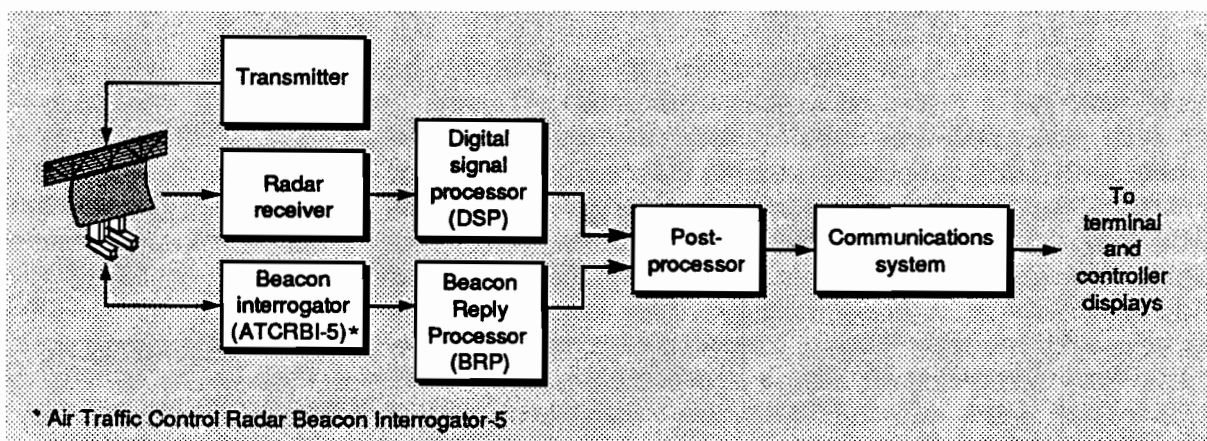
Transmitter

Radar receiver

Digital signal processor (DSP)

Beacon interrogator (ATCRBI-5)*

Beacon Reply Processor (BRP)

Post-processor

Communications system

To terminal and controller displays

* Air Traffic Control Radar Beacon Interrogator-5